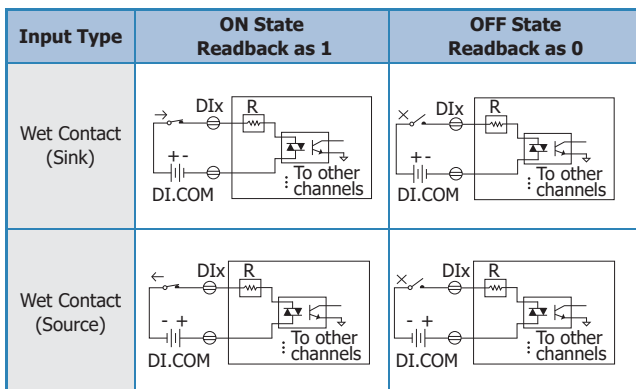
| Input Type | ON State Readback as 1 | OFF State Readback as 0 |
|---|---|---|
| Wet Contact (Sink) | DIx R + - DI.COM To other channels | DIx R + - DI.COM To other channels |
| Wet Contact (Source) | DIx R - + DI.COM To other channels | DIx R - + DI.COM To other channels |